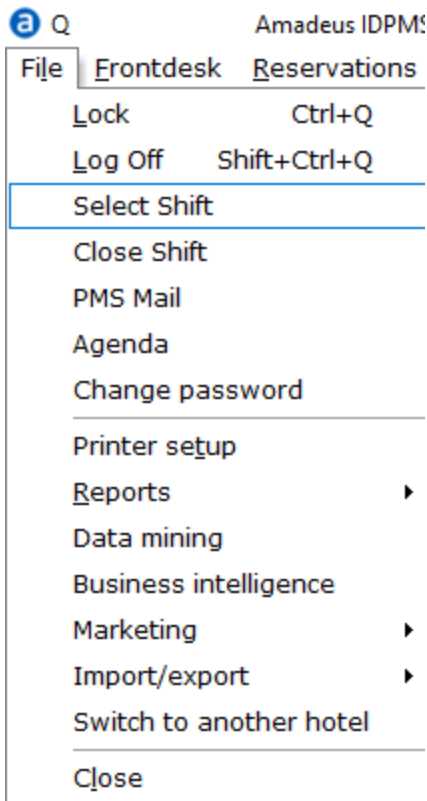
Q Amadeus IDPMS

File Frontdesk Reservations

Lock Ctrl+Q
Log Off Shift+Ctrl+Q
Select Shift
Close Shift
PMS Mail
Agenda
Change password
Printer setup
Reports
Data mining
Business intelligence
Marketing
Import/export
Switch to another hotel
Close